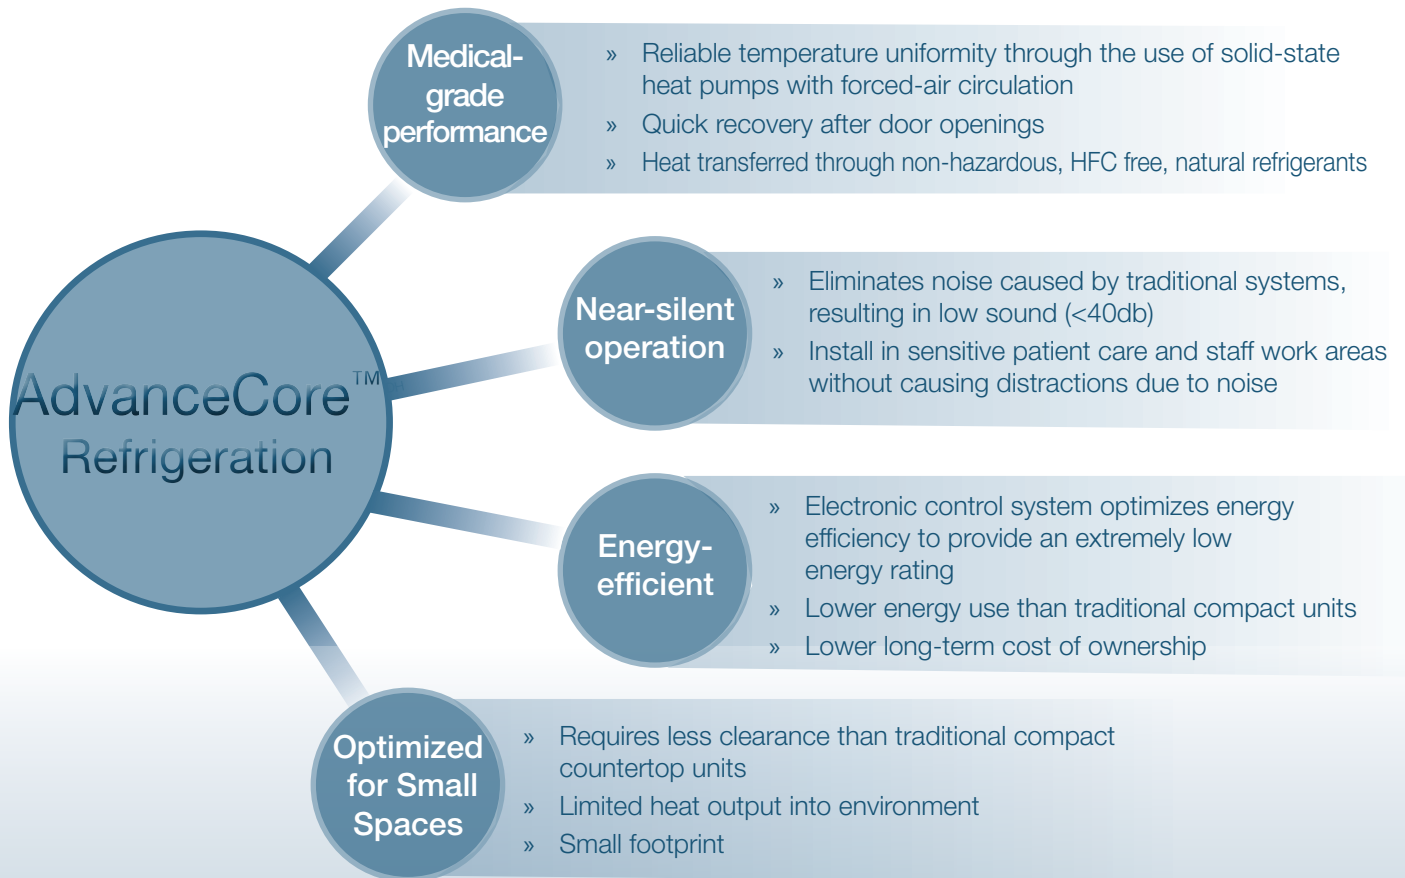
AdvanceCore™ Refrigeration

Medical-grade performance

» Reliable temperature uniformity through the use of solid-state heat pumps with forced-air circulation
» Quick recovery after door openings
» Heat transferred through non-hazardous, HFC free, natural refrigerants

Near-silent operation

» Eliminates noise caused by traditional systems, resulting in low sound (<40db)
» Install in sensitive patient care and staff work areas without causing distractions due to noise

Energy-efficient

» Electronic control system optimizes energy efficiency to provide an extremely low energy rating
» Lower energy use than traditional compact units
» Lower long-term cost of ownership

Optimized for Small Spaces

» Requires less clearance than traditional compact countertop units
» Limited heat output into environment
» Small footprint